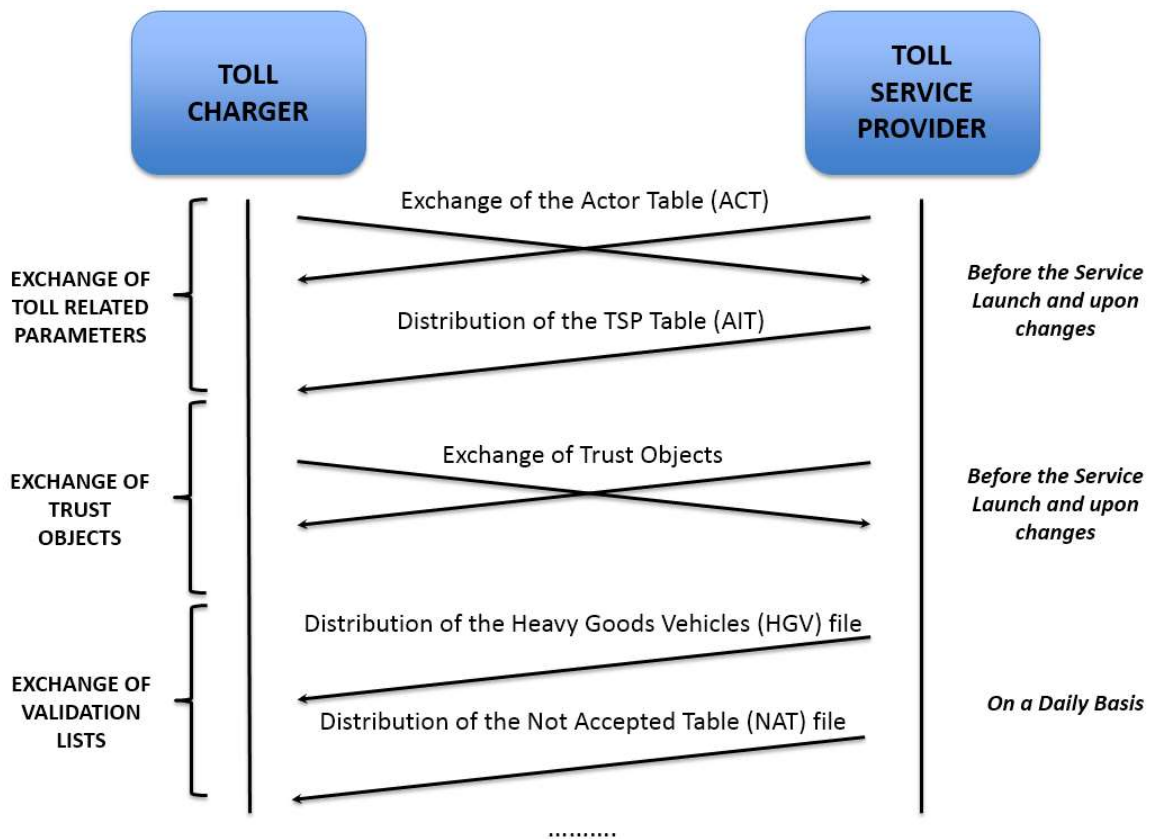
TOLL CHARGER

TOLL SERVICE PROVIDER

EXCHANGE OF TOLL RELATED PARAMETERS

Exchange of the Actor Table (ACT)

Distribution of the TSP Table (AIT)

Before the Service Launch and upon changes

EXCHANGE OF TRUST OBJECTS

Exchange of Trust Objects

Before the Service Launch and upon changes

EXCHANGE OF VALIDATION LISTS

Distribution of the Heavy Goods Vehicles (HGV) file

Distribution of the Not Accepted Table (NAT) file

On a Daily Basis

.........